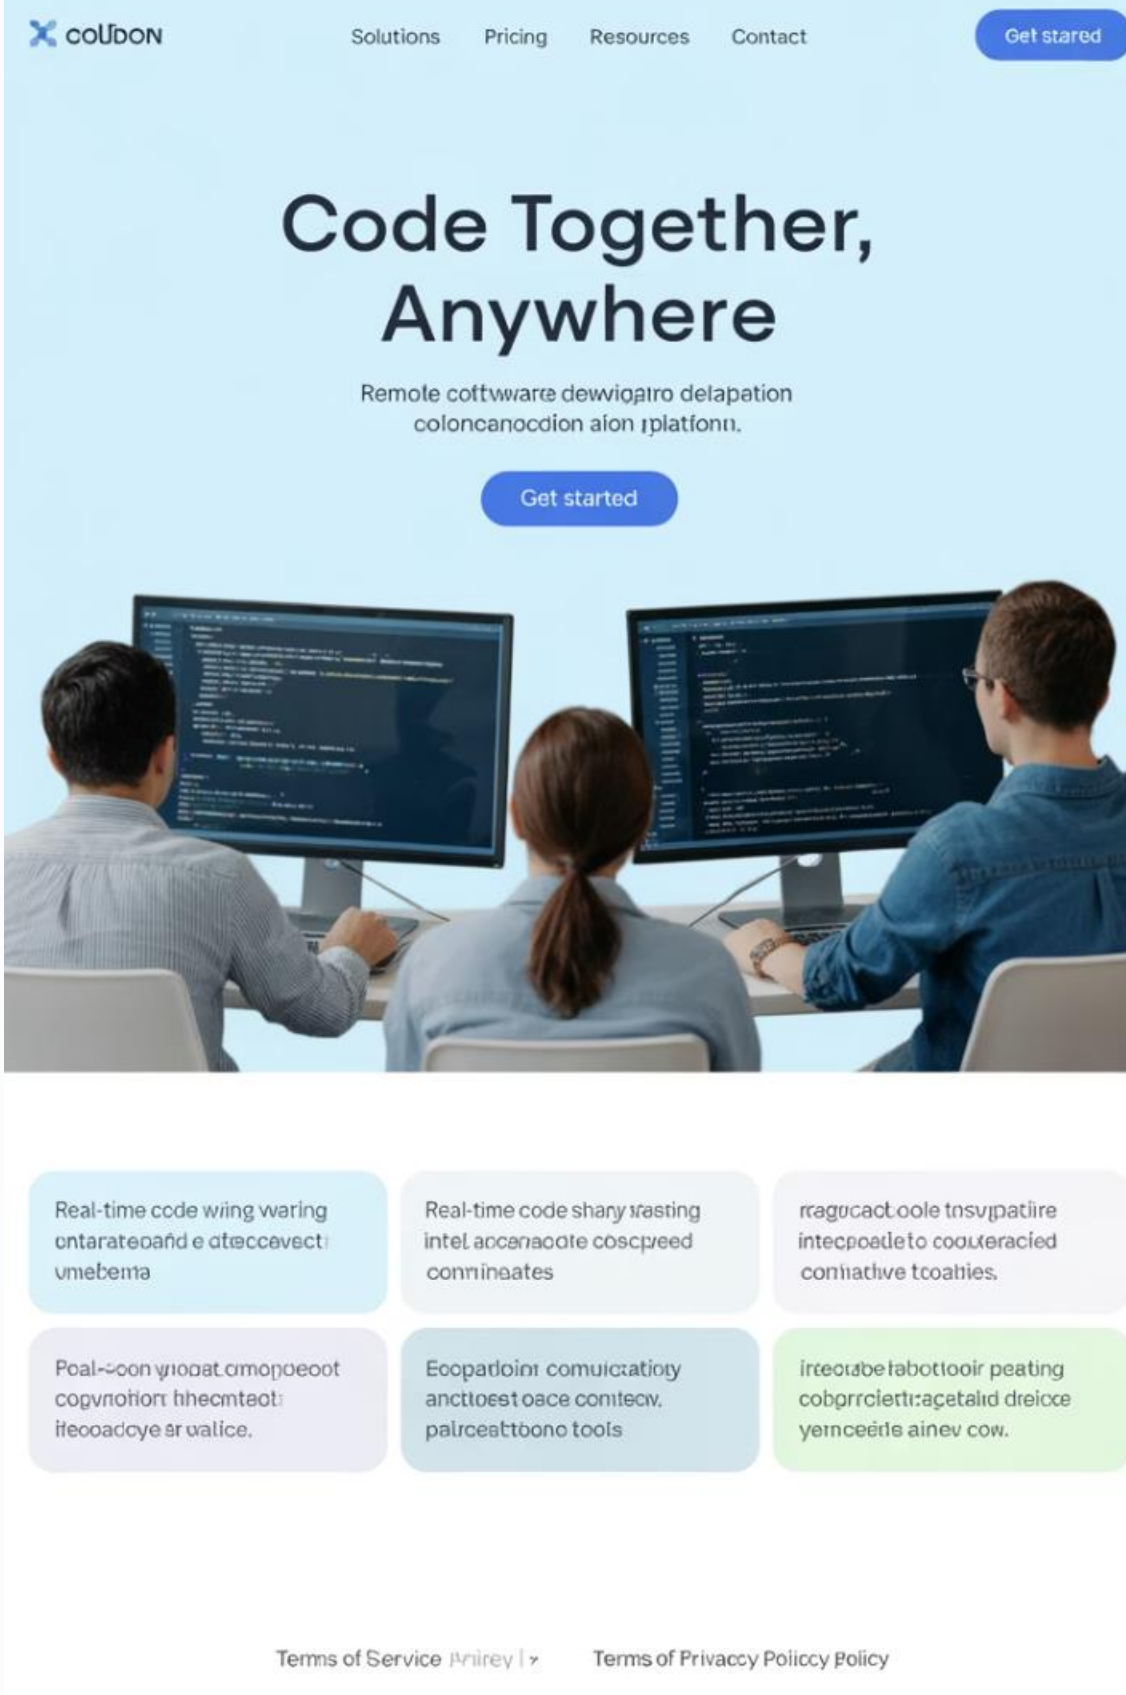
coUDON

Solutions Pricing Resources Contact

Get stared

Code Together, Anywhere

Remote cottware dewigatro delapation coloncanocdion aion iplatfonn.

Get started

Real-time code wing waring ontarateoand e otecevect umebema

Real-time code shary ssasting intel accanaocte coscpeed conninaates

rragucact oole tosvpatiire intecpoadeto couteracied coniiative tcoalies.

Poal-soon yioaat omopoeoot copvnotiorr hhecmteot ifeooadoye ar ualice.

Eoopatioin comuicatioy anctioest oace contecw. palrceattbono tools

irteorabe labottooir peating cobprrcietti:agetalid dreicce yernceedde ainev cow.

Terms of Service Pmirey | >

Terms of Privaccy Policcy Policy